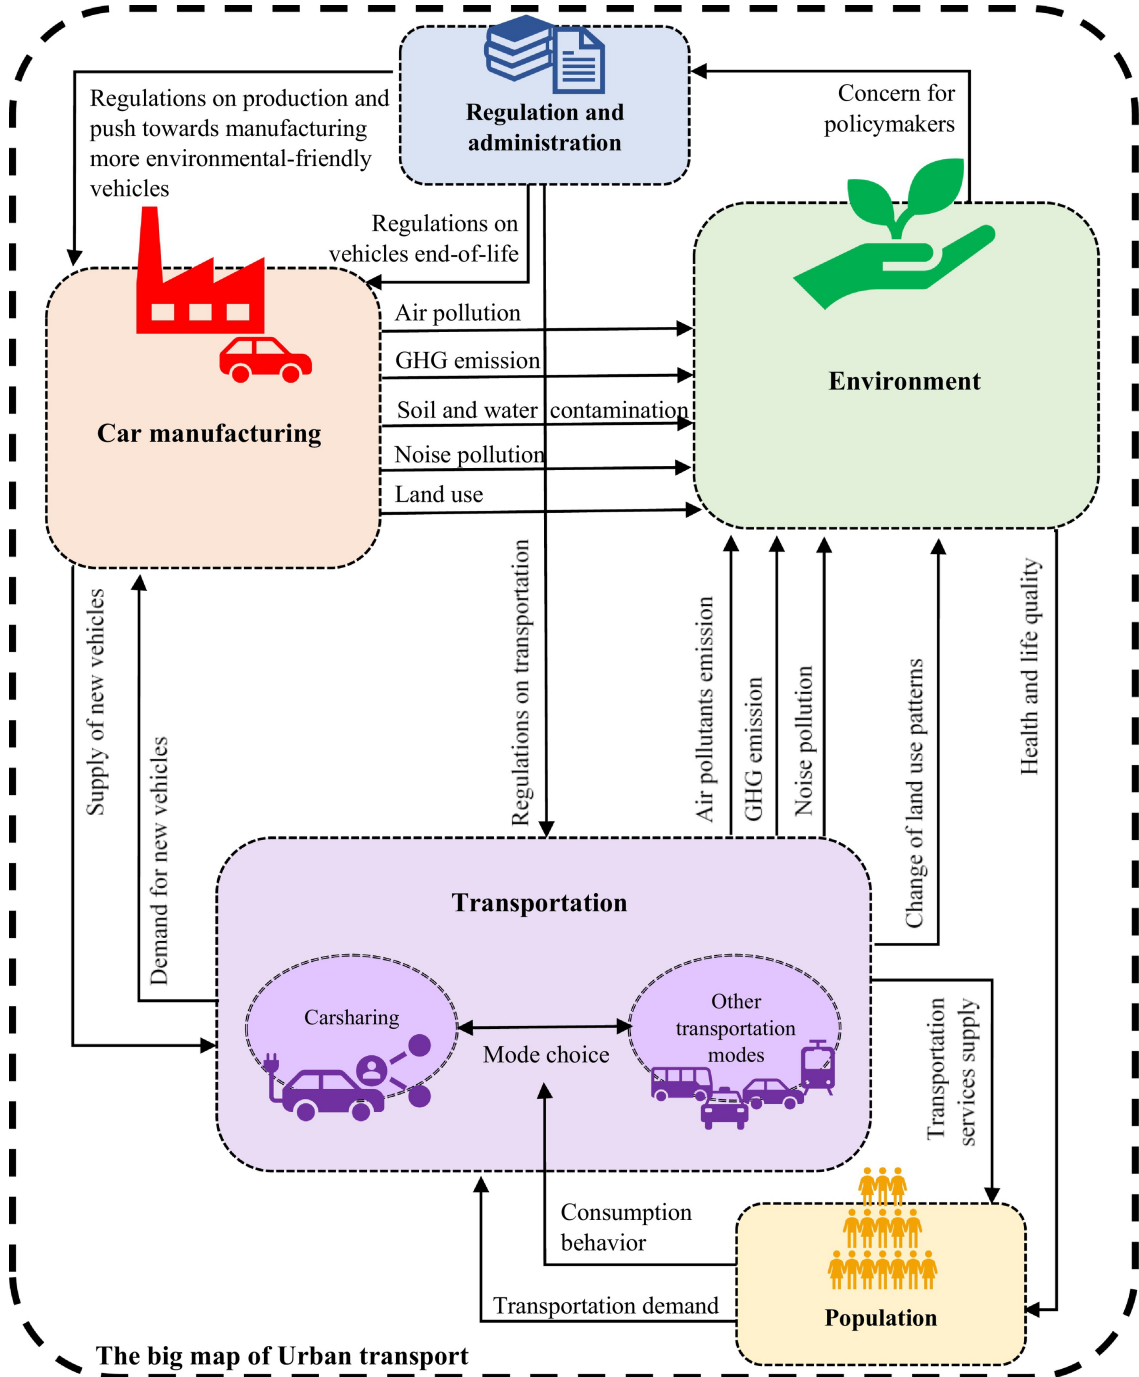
Regulation and administration

Regulations on production and push towards manufacturing more environmental-friendly vehicles

Concern for policymakers

Regulations on vehicles end-of-life

Car manufacturing

Environment

Air pollution

GHG emission

Soil and water contamination

Noise pollution

Land use

Supply of new vehicles

Demand for new vehicles

Regulations on transportation

Air pollutants emission

GHG emission

Noise pollution

Change of land use patterns

Health and life quality

Transportation

Carsharing

Mode choice

Other transportation modes

Transportation services supply

Consumption behavior

Transportation demand

Population

The big map of Urban transport